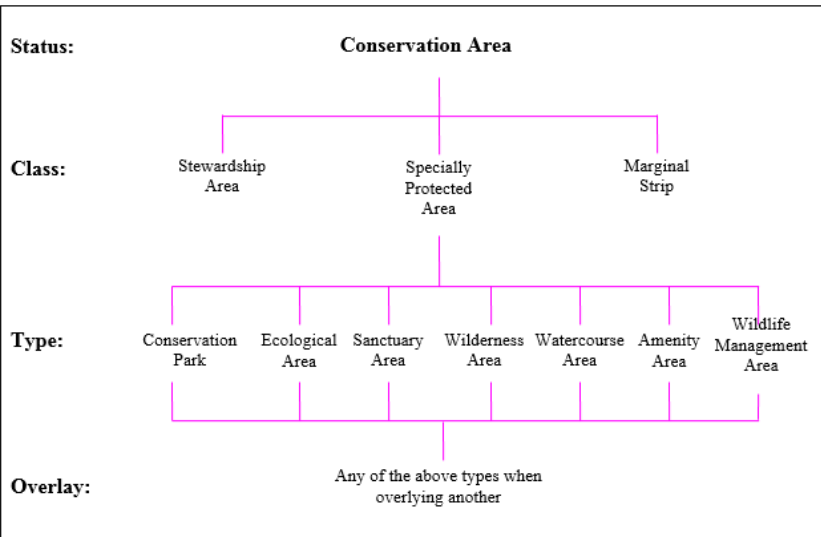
Status:

Conservation Area

Class:

Stewardship Area

Specially Protected Area

Marginal Strip

Type:

Conservation Park

Ecological Area

Sanctuary Area

Wilderness Area

Watercourse Area

Amenity Area

Wildlife Management Area

Overlay:

Any of the above types when overlying another